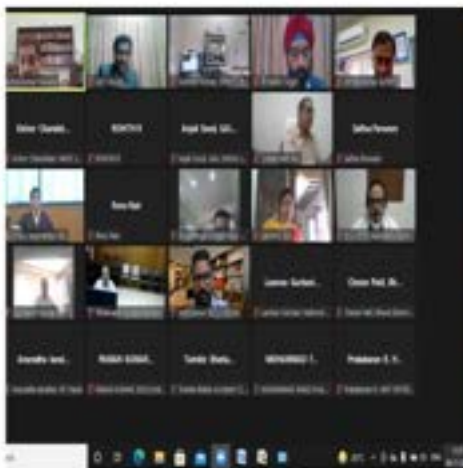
Kishor Chandel...

ROHITH R

Anjali Sood, Sal...

Sathya Narayana

Renu Rani

Laxman Kumbar...

Chetan Patil, Bh...

Anuradha Jaral...

PRABIR KUMAR...

Tarnika Shukla...

MOHAMMED F...

Prabakaran R. R...